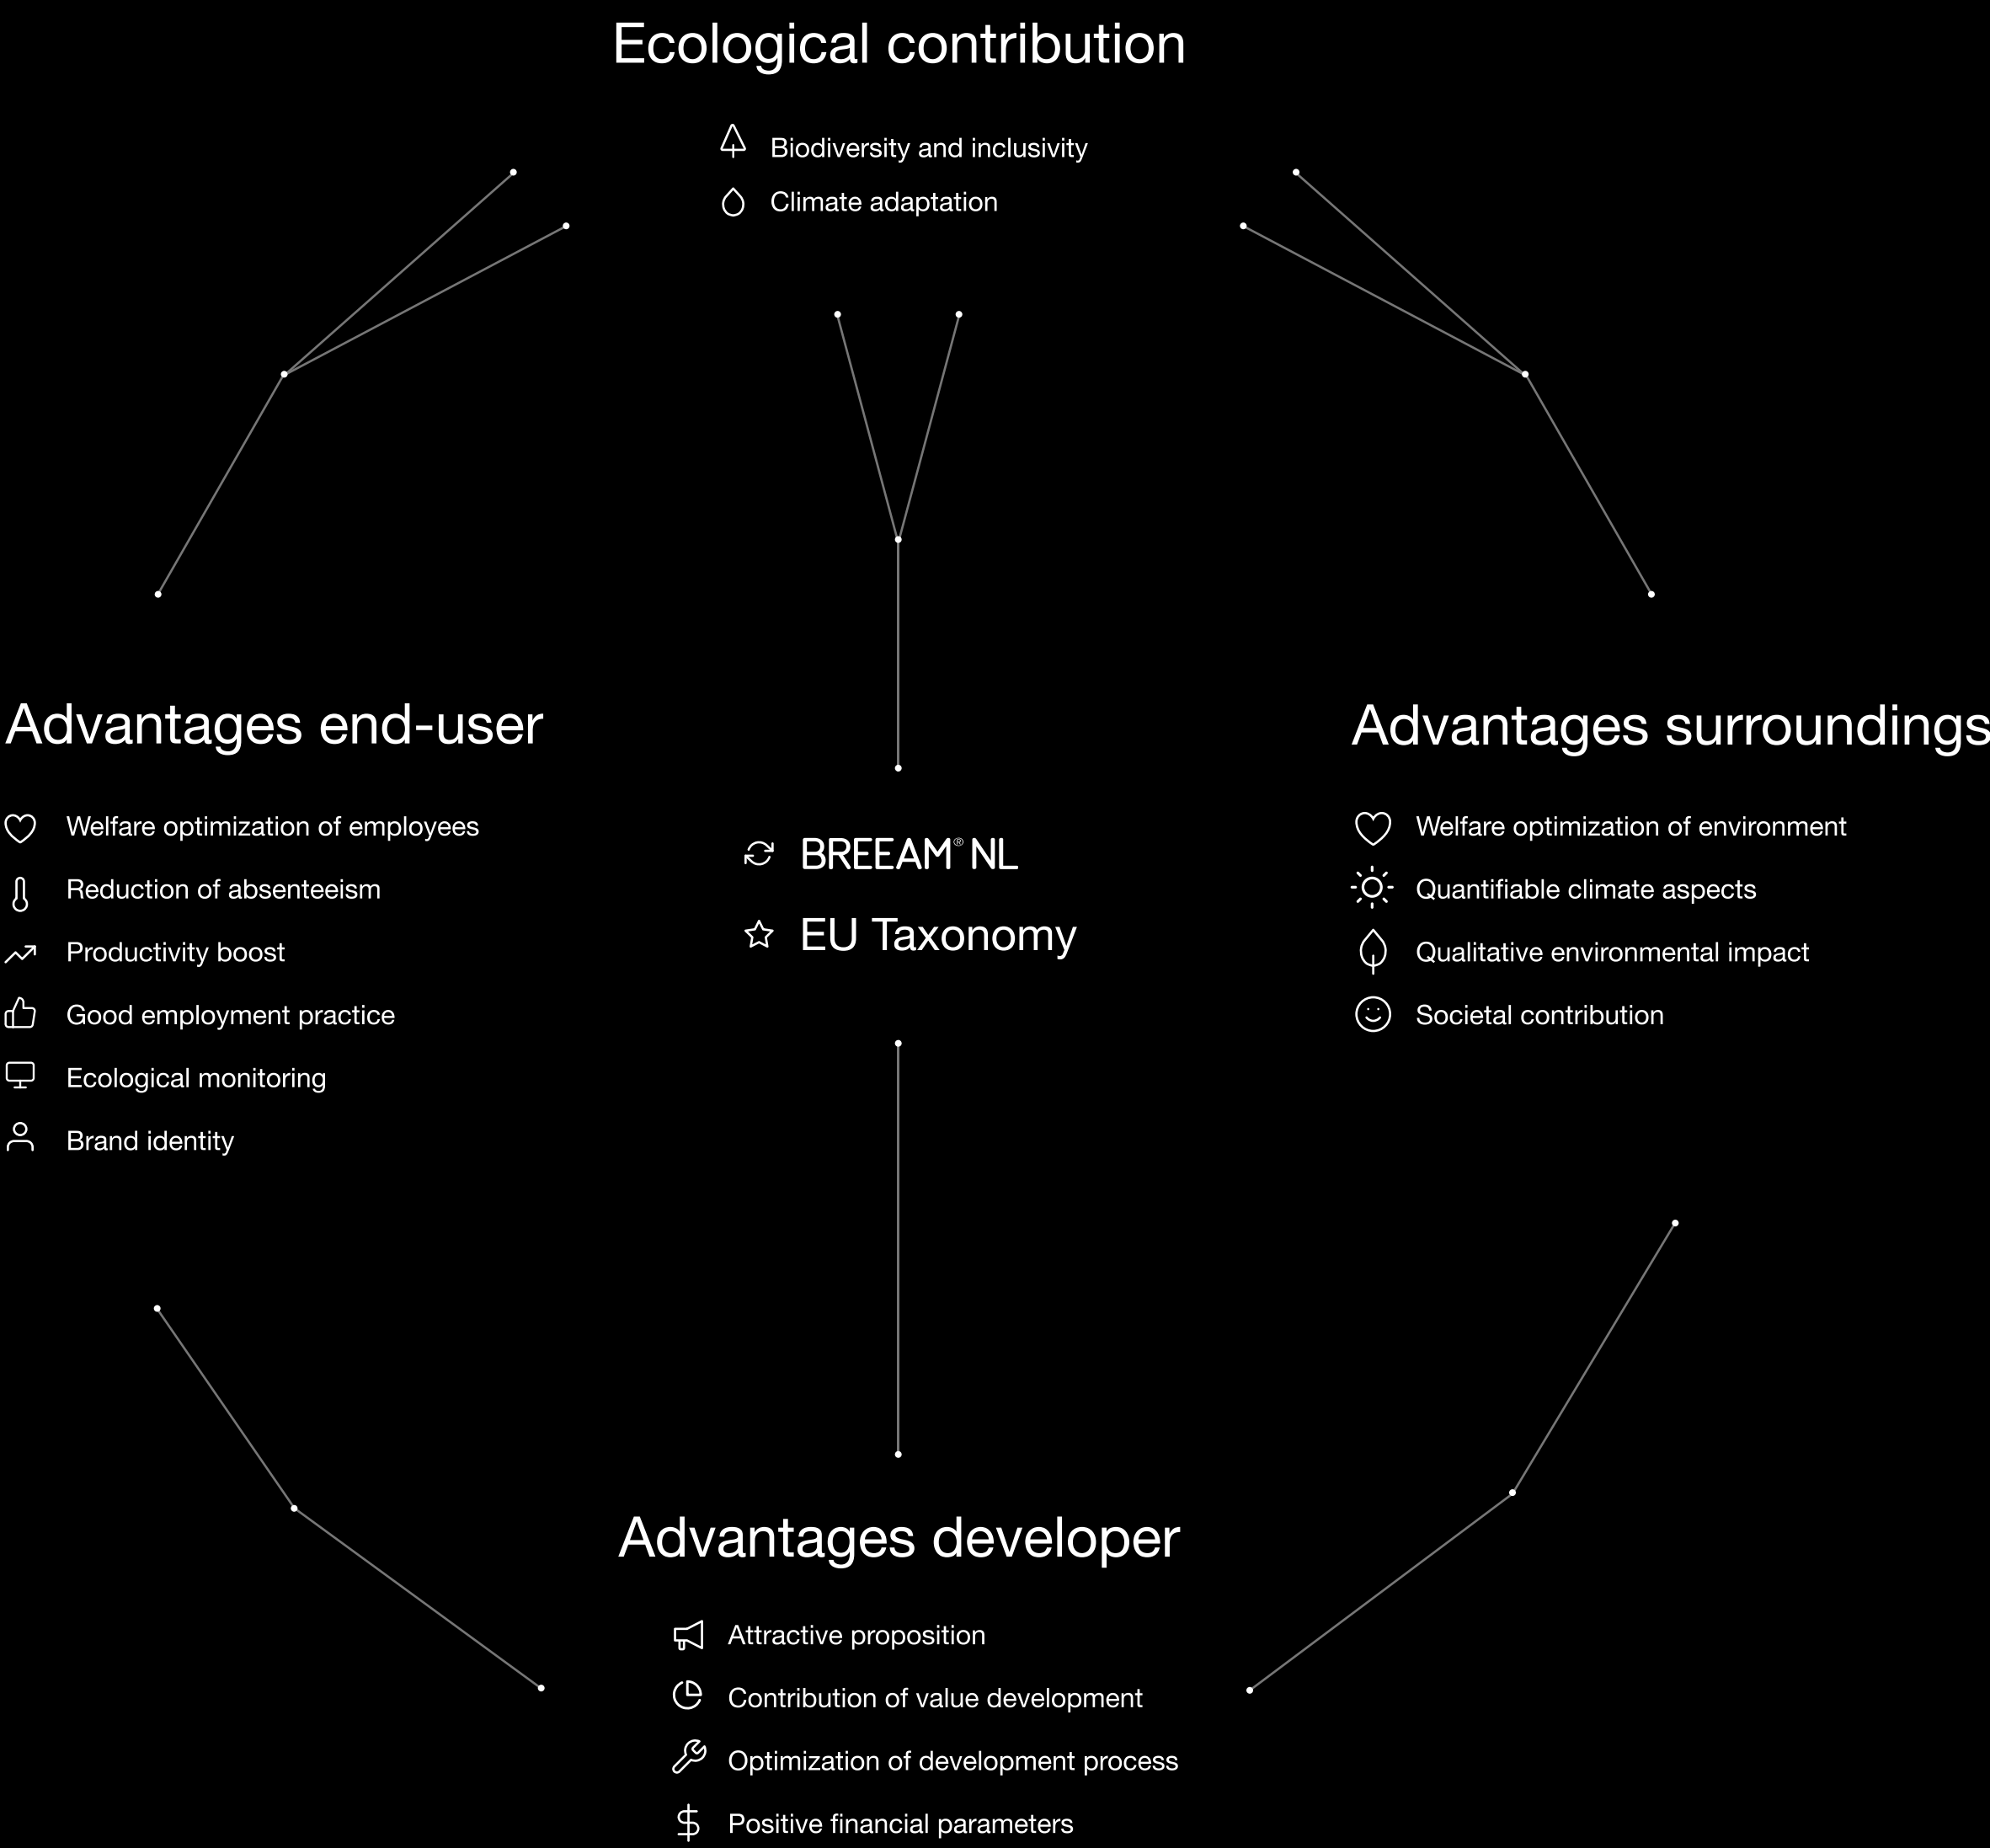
Ecological contribution

Biodiversity and inclusivity
Climate adaptation

Advantages end-user

Welfare optimization of employees
Reduction of absenteeism
Productivity boost
Good employment practice
Ecological monitoring
Brand identity

BREEAM® NL
EU Taxonomy

Advantages surroundings

Welfare optimization of environment
Quantifiable climate aspects
Qualitative environmental impact
Societal contribution

Advantages developer

Attractive proposition
Contribution of value development
Optimization of development process
Positive financial parameters